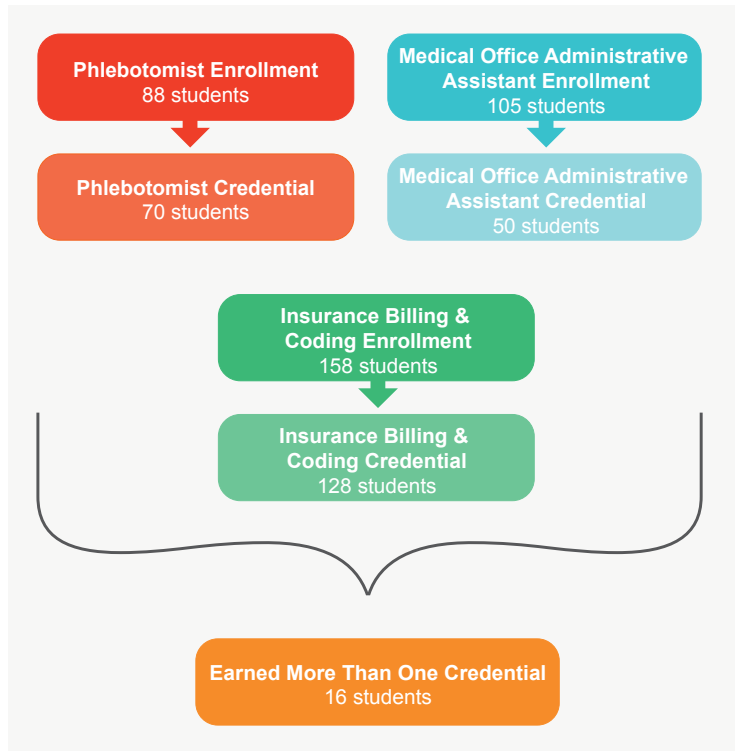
Phlebotomist Enrollment
88 students

Phlebotomist Credential
70 students

Medical Office Administrative Assistant Enrollment
105 students

Medical Office Administrative Assistant Credential
50 students

Insurance Billing & Coding Enrollment
158 students

Insurance Billing & Coding Credential
128 students

Earned More Than One Credential
16 students